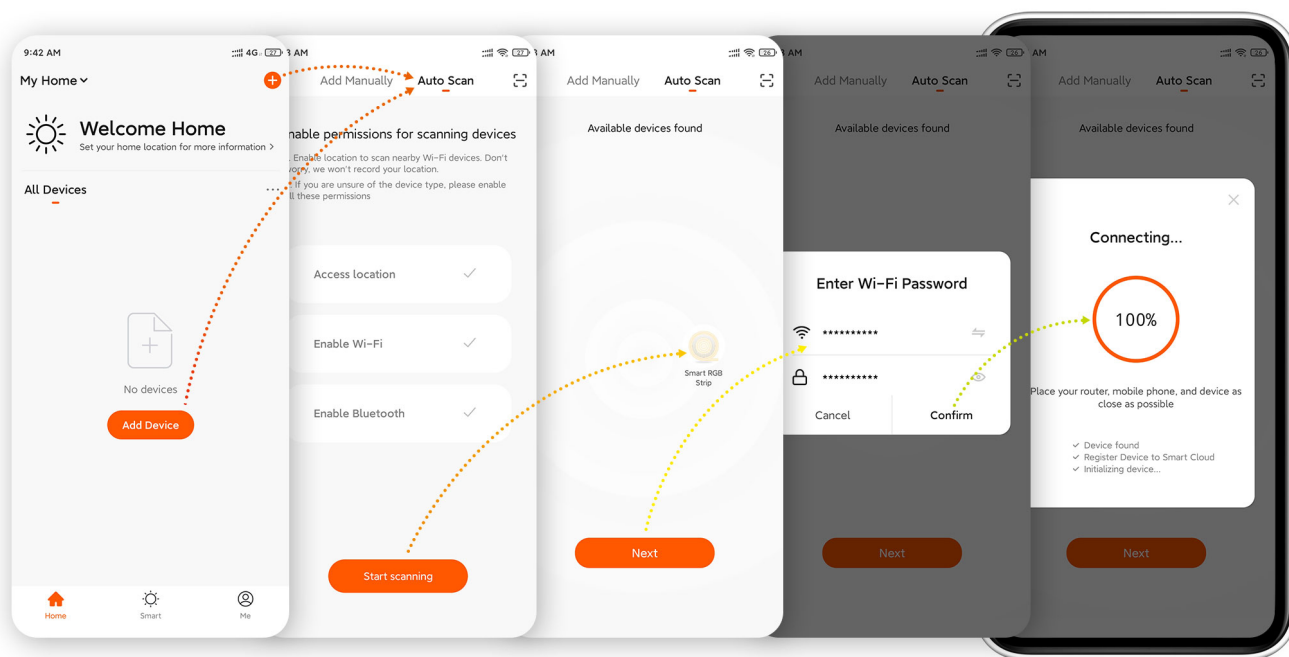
9:42 AM

My Home

Welcome Home

Set your home location for more information >

All Devices

No devices

Add Device

Home Smart Me

AM

Add Manually Auto Scan

nable permissions for scanning devices

. Enable location to scan nearby Wi-Fi devices. Don't worry, we won't record your location.

. If you are unsure of the device type, please enable ll these permissions

Access location

Enable Wi-Fi

Enable Bluetooth

Start scanning

AM

Add Manually Auto Scan

Available devices found

Smart RGB Strip

Next

AM

Add Manually Auto Scan

Available devices found

Enter Wi-Fi Password

**********

**********

Cancel Confirm

Next

AM

Add Manually Auto Scan

Available devices found

Connecting...

100%

Place your router, mobile phone, and device as close as possible

Device found

Register Device to Smart Cloud

Initializing device...

Next